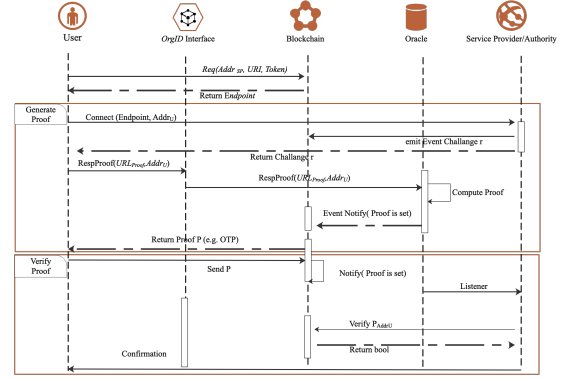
User

OrgID Interface

Blockchain

Oracle

Service Provider/Authority

Req(Addr $_{SP}$, URI, Token)

Return Endpoint

Generate Proof

Connect (Endpoint, Addr$_U$)

emit Event Challange r

Return Challange r

RespProof(URL$_{Proof}$,Addr$_U$)

RespProof(URL$_{Proof}$,Addr$_U$)

Compute Proof

Event Notify( Proof is set)

Return Proof P (e.g. OTP)

Verify Proof

Send P

Notify( Proof is set)

Listener

Verify P$_{AddrU}$

Return bool

Confirmation